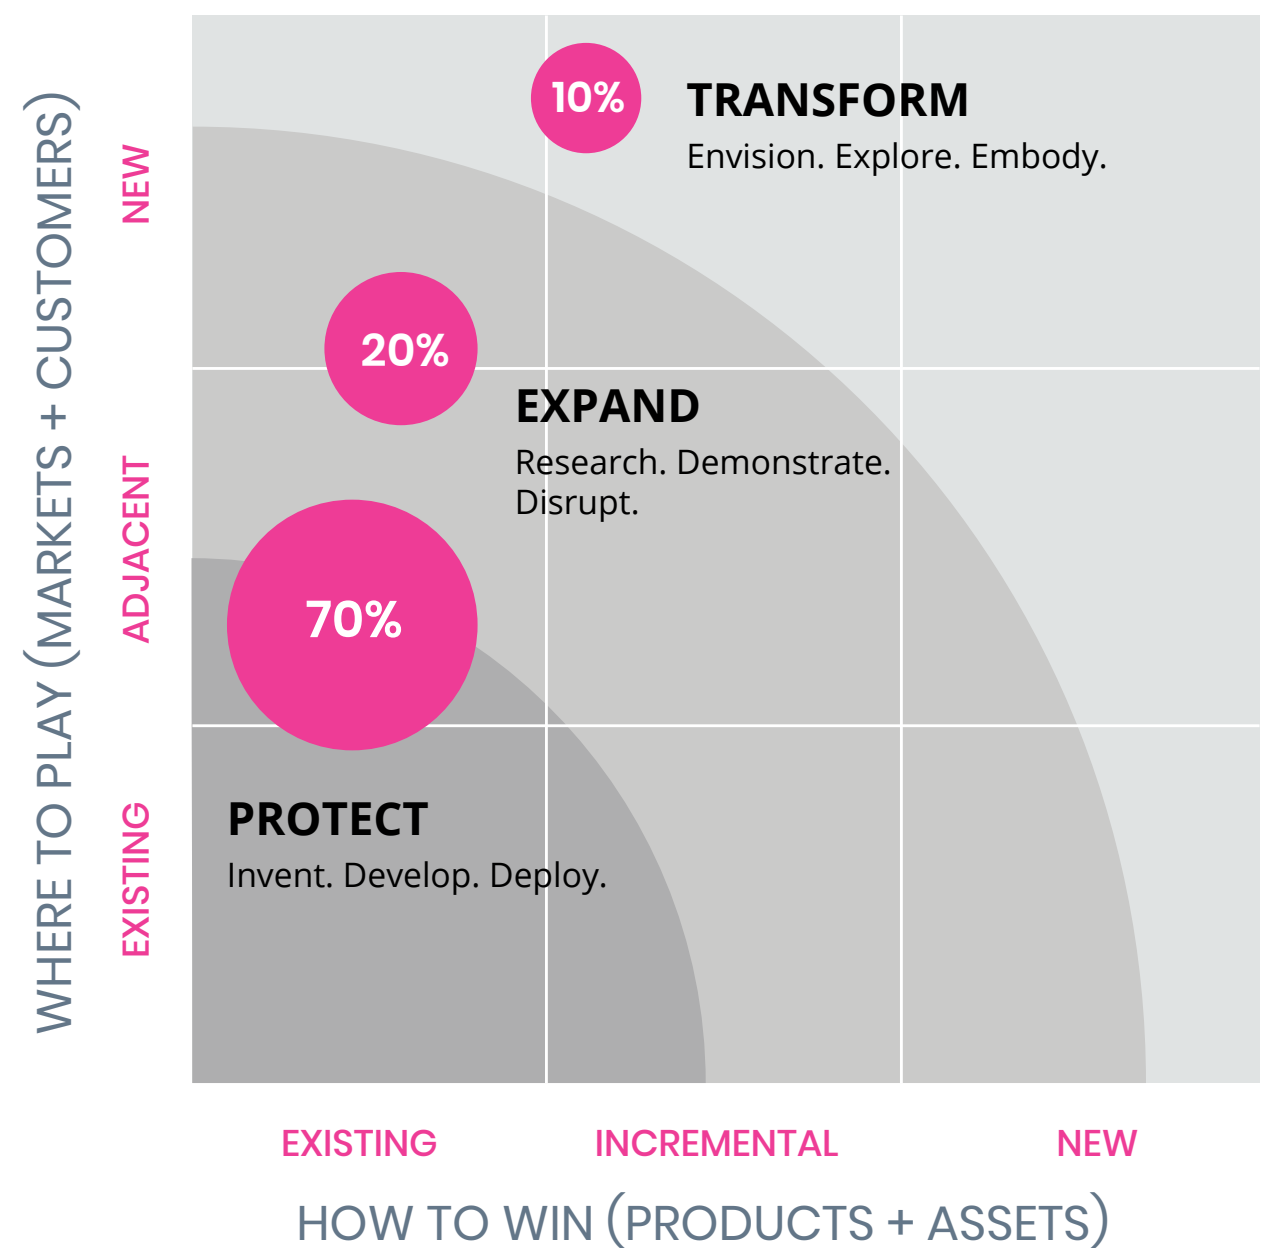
WHERE TO PLAY (MARKETS + CUSTOMERS)

NEW

ADJACENT

EXISTING

10%

TRANSFORM
Envision. Explore. Embody.

20%

EXPAND
Research. Demonstrate. Disrupt.

70%

PROTECT
Invent. Develop. Deploy.

EXISTING

INCREMENTAL

NEW

HOW TO WIN (PRODUCTS + ASSETS)